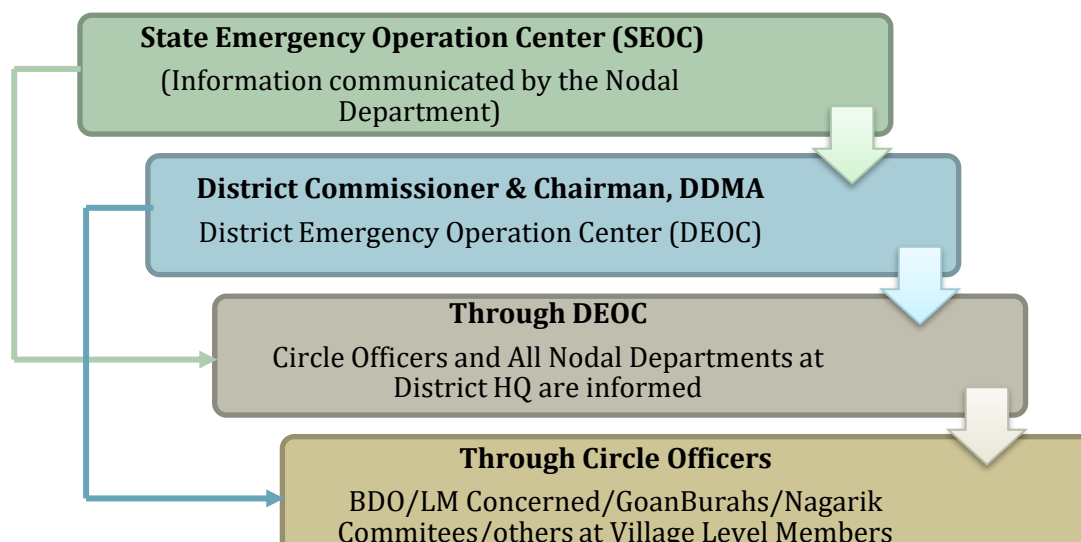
State Emergency Operation Center (SEOC)
(Information communicated by the Nodal Department)

District Commissioner & Chairman, DDMA
District Emergency Operation Center (DEOC)

Through DEOC
Circle Officers and All Nodal Departments at District HQ are informed

Through Circle Officers
BDO/LM Concerned/GoanBurahs/Nagarik Commitees/others at Village Level Members